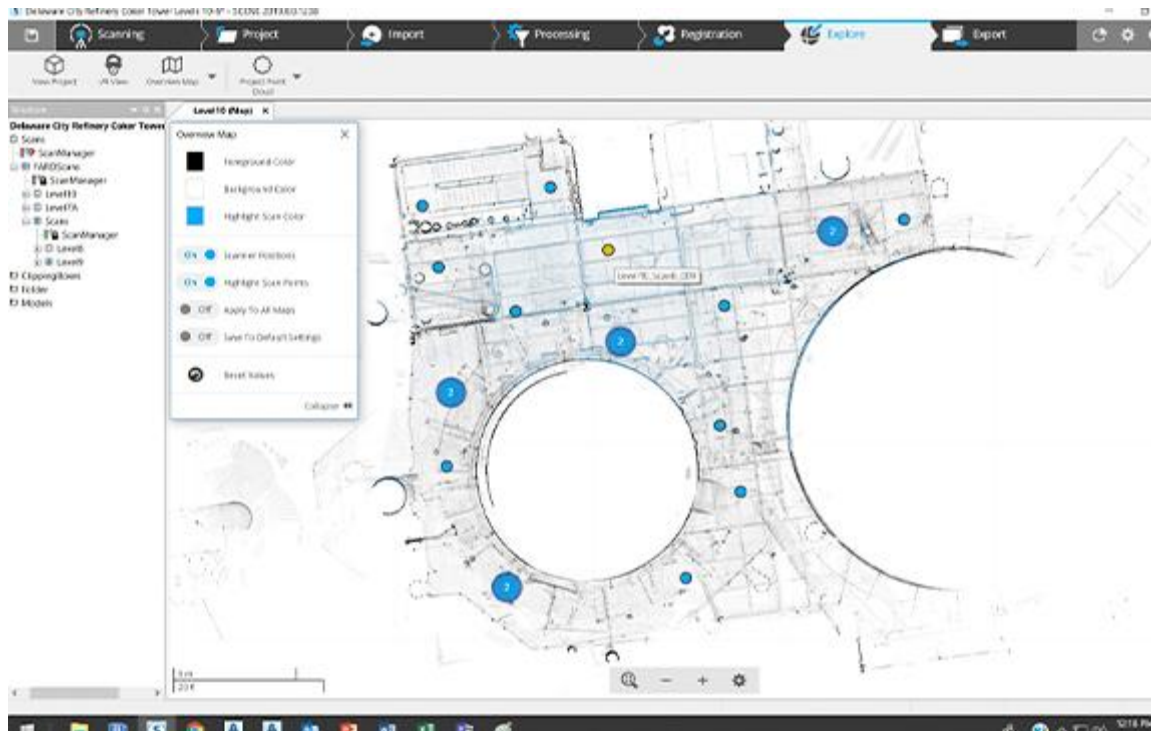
Delaware City Refinery Coker Tower Levels 10-9 - SCENE 2018.0.0.1230

Scanning
Project
Import
Processing
Registration
Explore
Export

View Project
VR View
Overview Map
Project Point Cloud

Structure

Level10 (Map) ×

Delaware City Refinery Coker Tower
Scans
ScanManager
FAROScene
ScanManager
Level10
LevelTA
Scans
ScanManager
Level8
Level9
ClippingBoxes
Folder
Models

Overview Map ×
Foreground Color
Background Color
Highlight Scan Color
On Scanner Positions
On Highlight Scan Points
Off Apply To All Maps
Off Save To Default Settings
Reset Values
Collapse

2
2
2
2
2

Level 10_Scan6 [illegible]

20 ft

12:16 PM